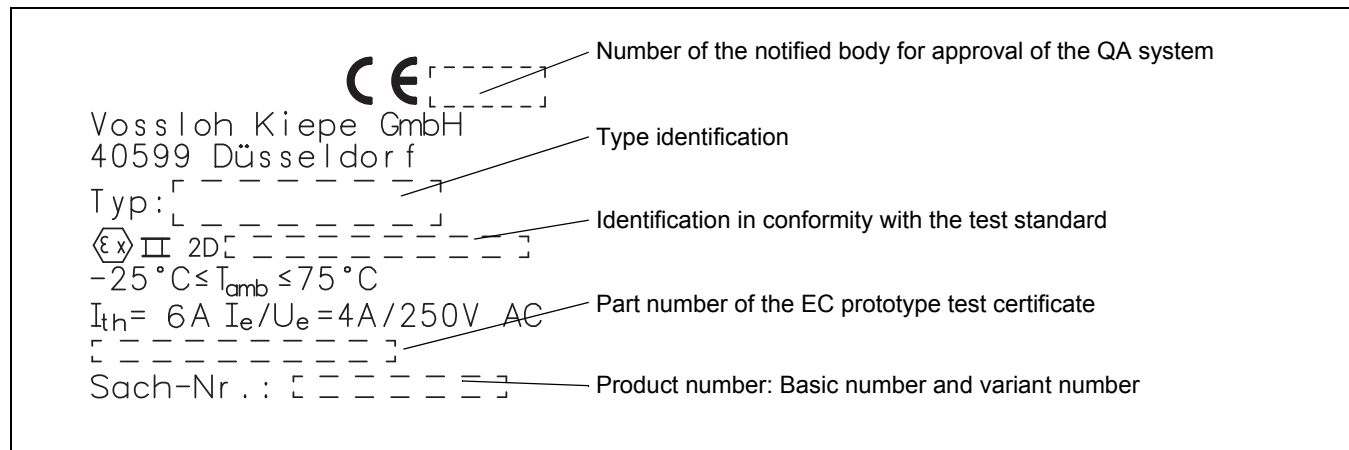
CE

Number of the notified body for approval of the QA system

Vossloh Kiepe GmbH
40599 Düsseldorf

Type identification

Typ:

Identification in conformity with the test standard

$\langle Ex \rangle$ II 2D

$-25°C \leq T_{amb} \leq 75°C$

$I_{th} = 6A$ $I_e/U_e = 4A/250V$ AC

Part number of the EC prototype test certificate

Sach-Nr.:

Product number: Basic number and variant number